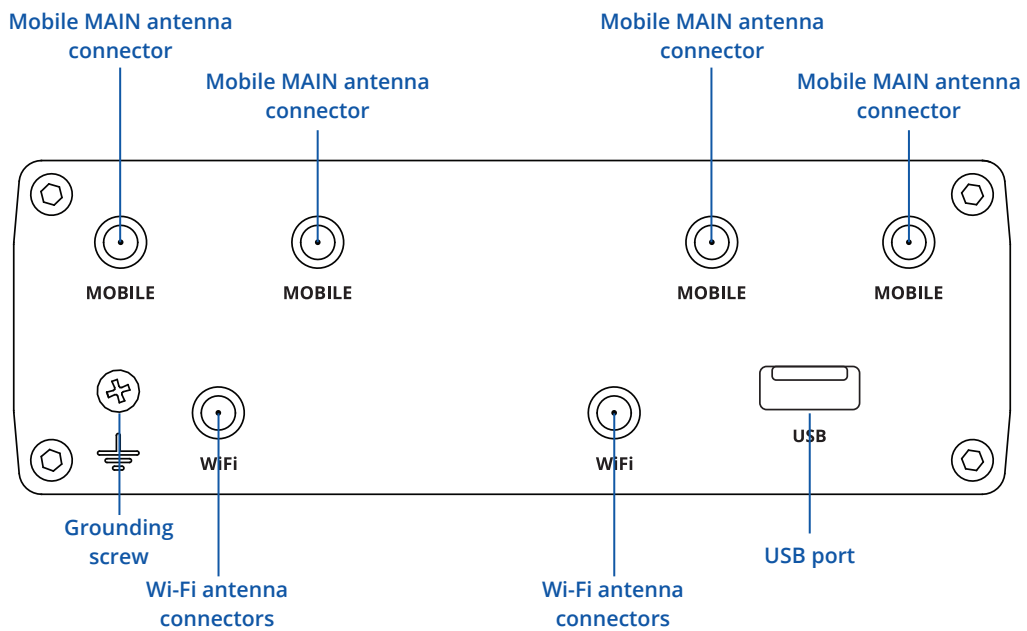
Mobile MAIN antenna connector

Mobile MAIN antenna connector

Mobile MAIN antenna connector

Mobile MAIN antenna connector

MOBILE

MOBILE

MOBILE

MOBILE

WiFi

WiFi

USB

Grounding screw

Wi-Fi antenna connectors

Wi-Fi antenna connectors

USB port